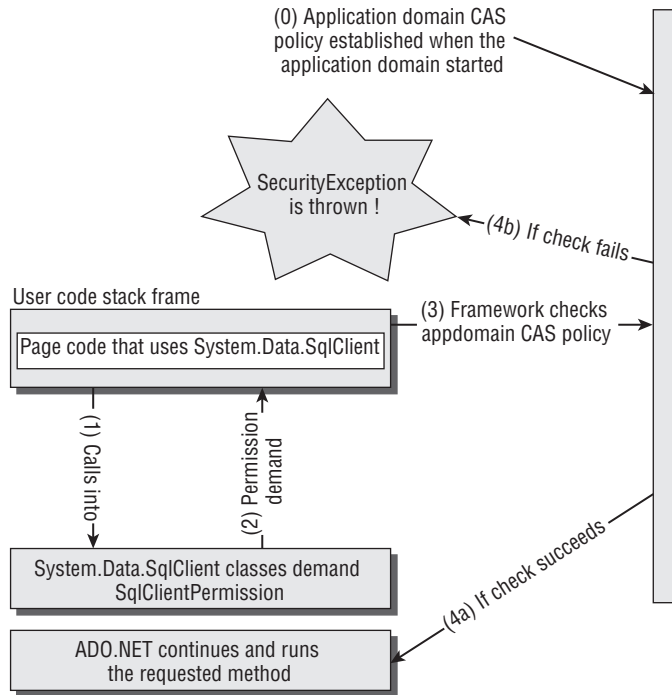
(0) Application domain CAS policy established when the application domain started

SecurityException is thrown !

(4b) If check fails

User code stack frame

Page code that uses System.Data.SqlClient

(3) Framework checks appdomain CAS policy

(1) Calls into

(2) Permission demand

System.Data.SqlClient classes demand SqlClientPermission

(4a) If check succeeds

ADO.NET continues and runs the requested method